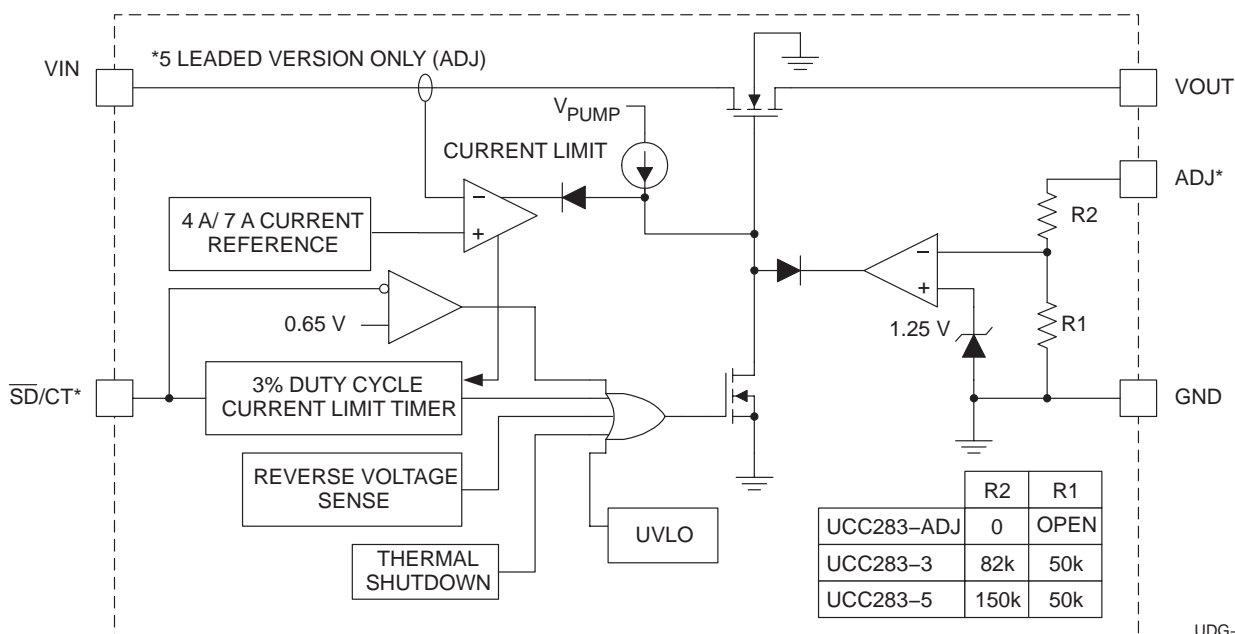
VIN

*5 LEADED VERSION ONLY (ADJ)

VOUT

$V_{PUMP}$

CURRENT LIMIT

ADJ*

4 A/ 7 A CURRENT REFERENCE

−

+

R2

−

+

0.65 V

1.25 V

R1

$\overline{SD}$/CT*

3% DUTY CYCLE CURRENT LIMIT TIMER

GND

REVERSE VOLTAGE SENSE

UVLO

THERMAL SHUTDOWN

| | R2 | R1 |
|---|---|---|
| UCC283−ADJ | 0 | OPEN |
| UCC283−3 | 82k | 50k |
| UCC283−5 | 150k | 50k |

UDG-